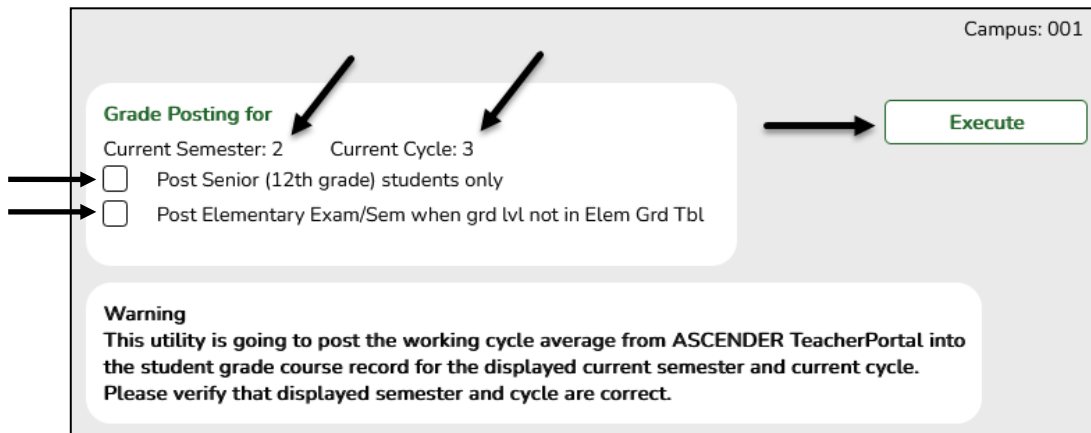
Campus: 001

Grade Posting for
Current Semester: 2 Current Cycle: 3
Post Senior (12th grade) students only
Post Elementary Exam/Sem when grd lvl not in Elem Grd Tbl

Execute

Warning
This utility is going to post the working cycle average from ASCENDER TeacherPortal into the student grade course record for the displayed current semester and current cycle. Please verify that displayed semester and cycle are correct.